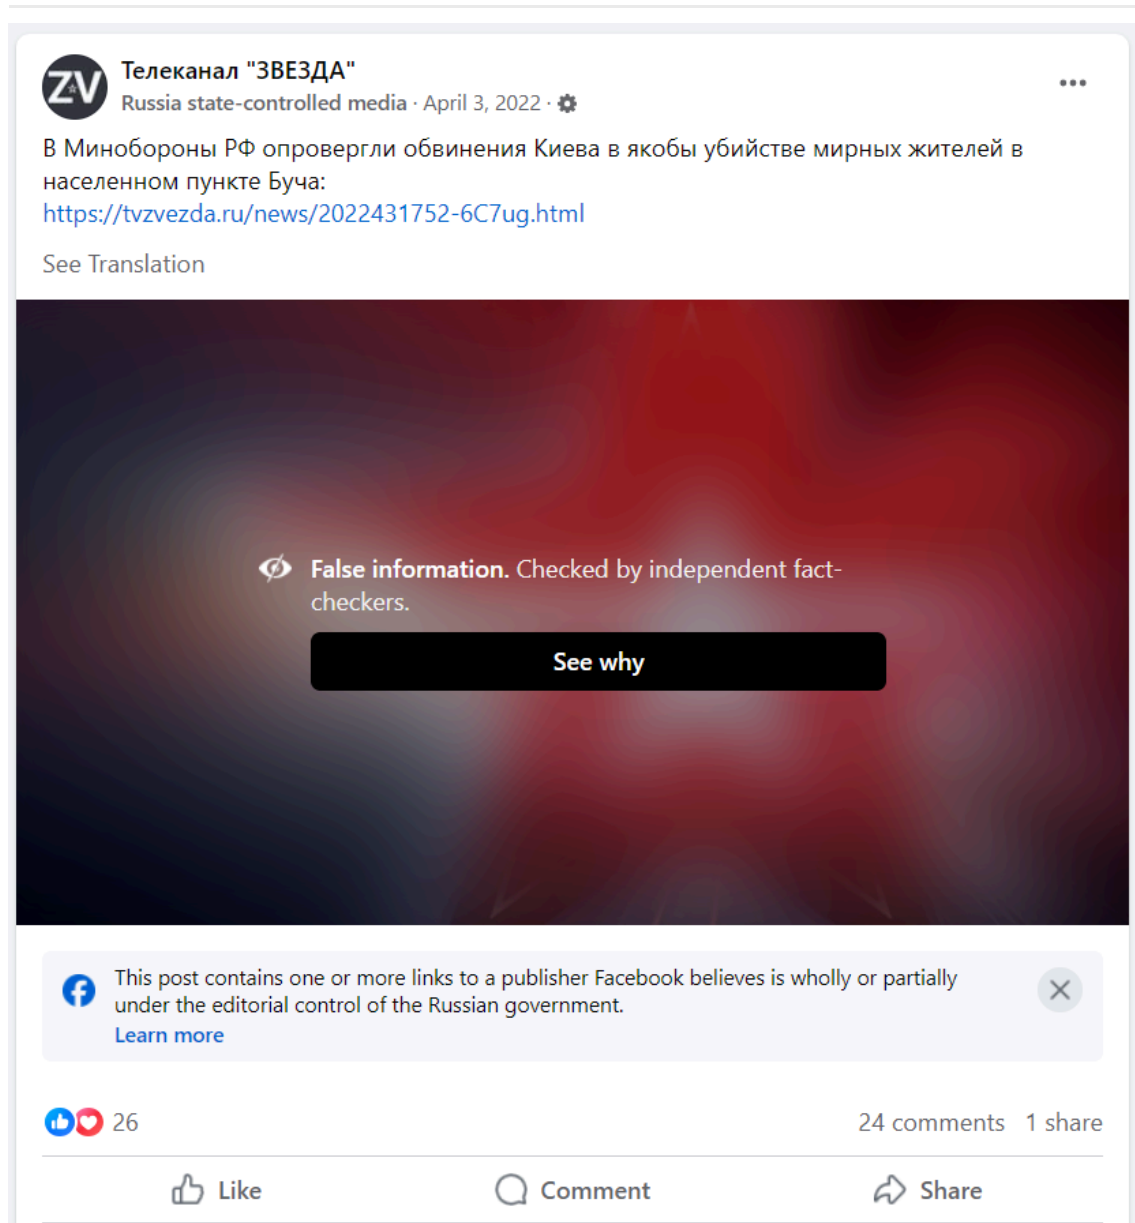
ZV

Телеканал "ЗВЕЗДА"
Russia state-controlled media · April 3, 2022 ·

•••

В Минобороны РФ опровергли обвинения Киева в якобы убийстве мирных жителей в населенном пункте Буча:
https://tvzvezda.ru/news/2022431752-6C7ug.html

See Translation

False information. Checked by independent fact-checkers.

See why

This post contains one or more links to a publisher Facebook believes is wholly or partially under the editorial control of the Russian government.
Learn more

26

24 comments 1 share

Like Comment Share